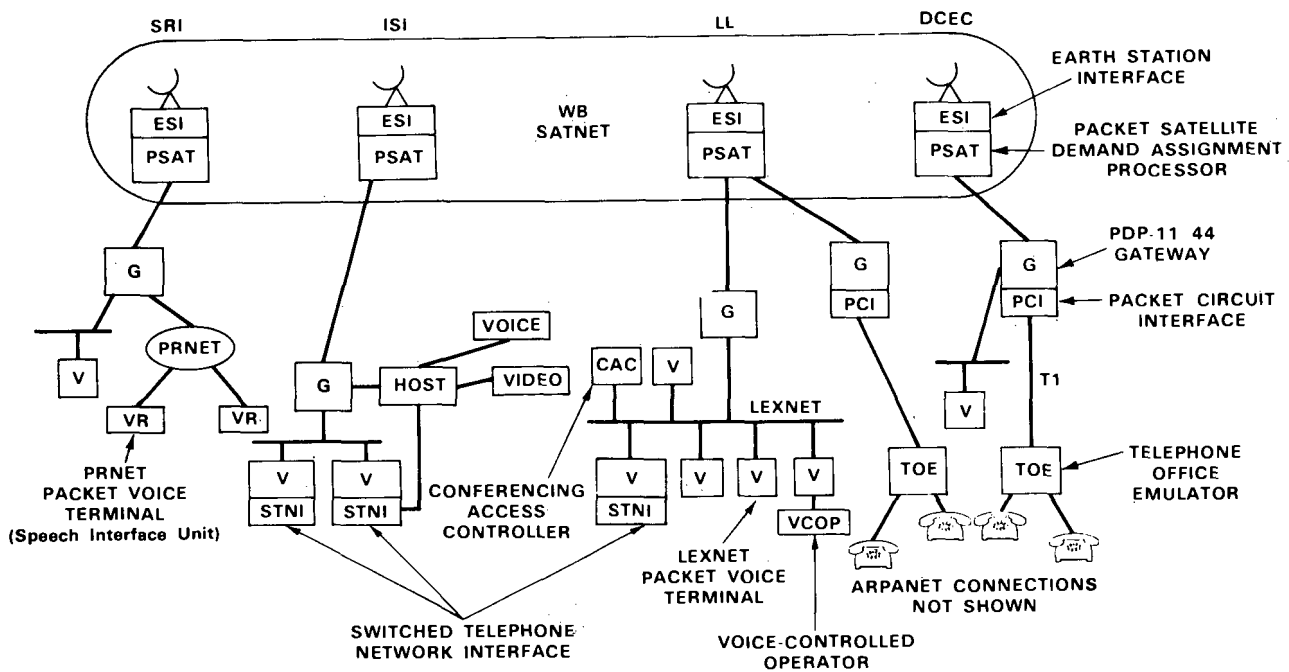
SRI

ISI

LL

DCEC

EARTH STATION INTERFACE

ESI

PSAT

ESI

PSAT

WB SATNET

ESI

PSAT

ESI

PSAT

PACKET SATELLITE DEMAND ASSIGNMENT PROCESSOR

G

PRNET

V

VR

VR

PRNET PACKET VOICE TERMINAL (Speech Interface Unit)

VOICE

G

HOST

VIDEO

V

STNI

V

STNI

G

CAC

V

LEXNET

CONFERENCING ACCESS CONTROLLER

V

STNI

V

V

V

VCOP

LEXNET PACKET VOICE TERMINAL

G

PCI

TOE

PDP-11 44 GATEWAY

G

PCI

PACKET CIRCUIT INTERFACE

V

T1

TOE

TELEPHONE OFFICE EMULATOR

ARPANET CONNECTIONS NOT SHOWN

SWITCHED TELEPHONE NETWORK INTERFACE

VOICE-CONTROLLED OPERATOR